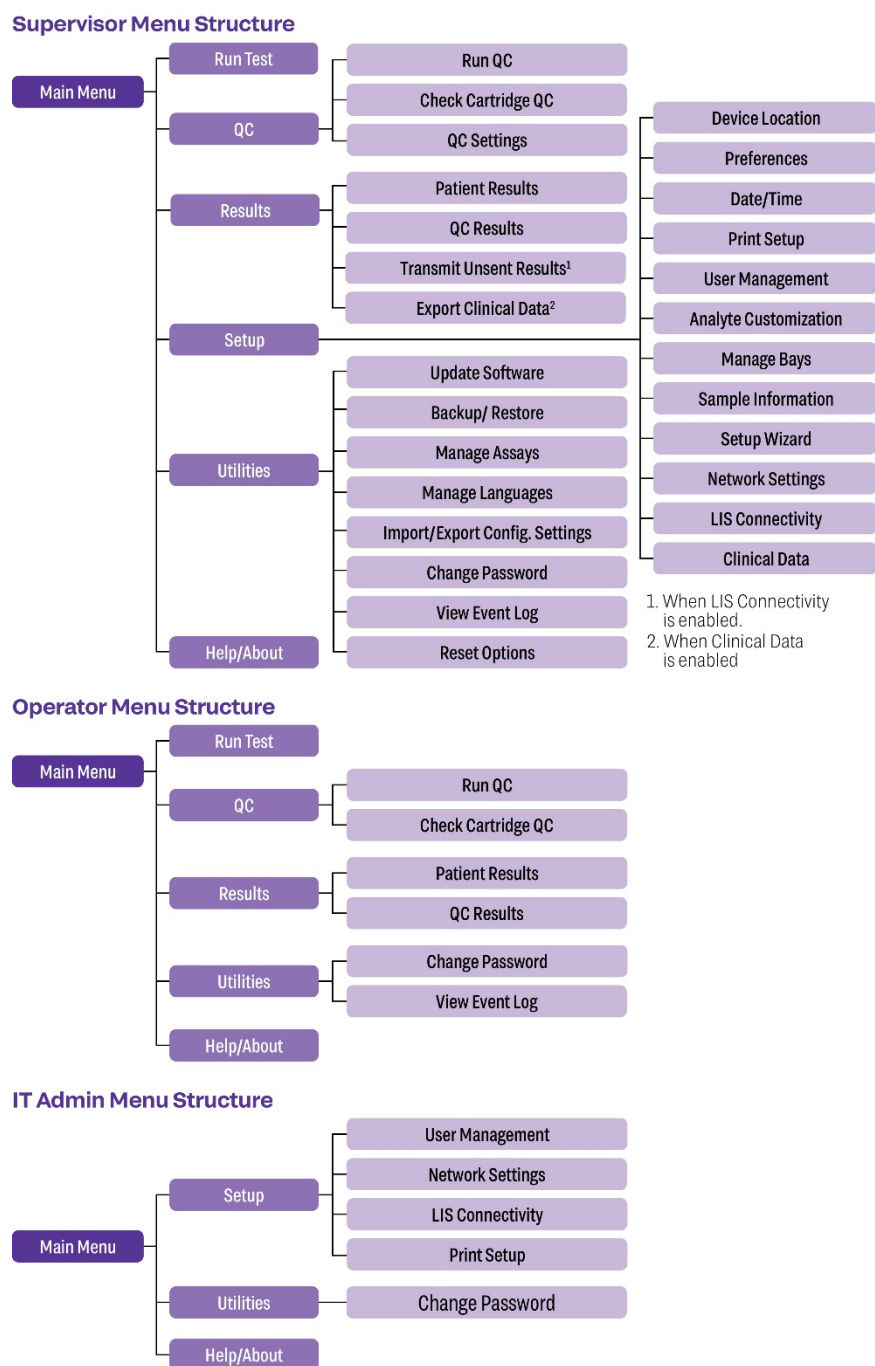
Supervisor Menu Structure

Main Menu

Run Test

QC

Run QC

Check Cartridge QC

QC Settings

Results

Patient Results

QC Results

Transmit Unsent Results$^1$

Export Clinical Data$^2$

Setup

Device Location

Preferences

Date/Time

Print Setup

User Management

Analyte Customization

Manage Bays

Sample Information

Setup Wizard

Network Settings

LIS Connectivity

Clinical Data

Utilities

Update Software

Backup/ Restore

Manage Assays

Manage Languages

Import/Export Config. Settings

Change Password

View Event Log

Reset Options

Help/About

1. When LIS Connectivity is enabled.
2. When Clinical Data is enabled

Operator Menu Structure

Main Menu

Run Test

QC

Run QC

Check Cartridge QC

Results

Patient Results

QC Results

Utilities

Change Password

View Event Log

Help/About

IT Admin Menu Structure

Main Menu

Setup

User Management

Network Settings

LIS Connectivity

Print Setup

Utilities

Change Password

Help/About